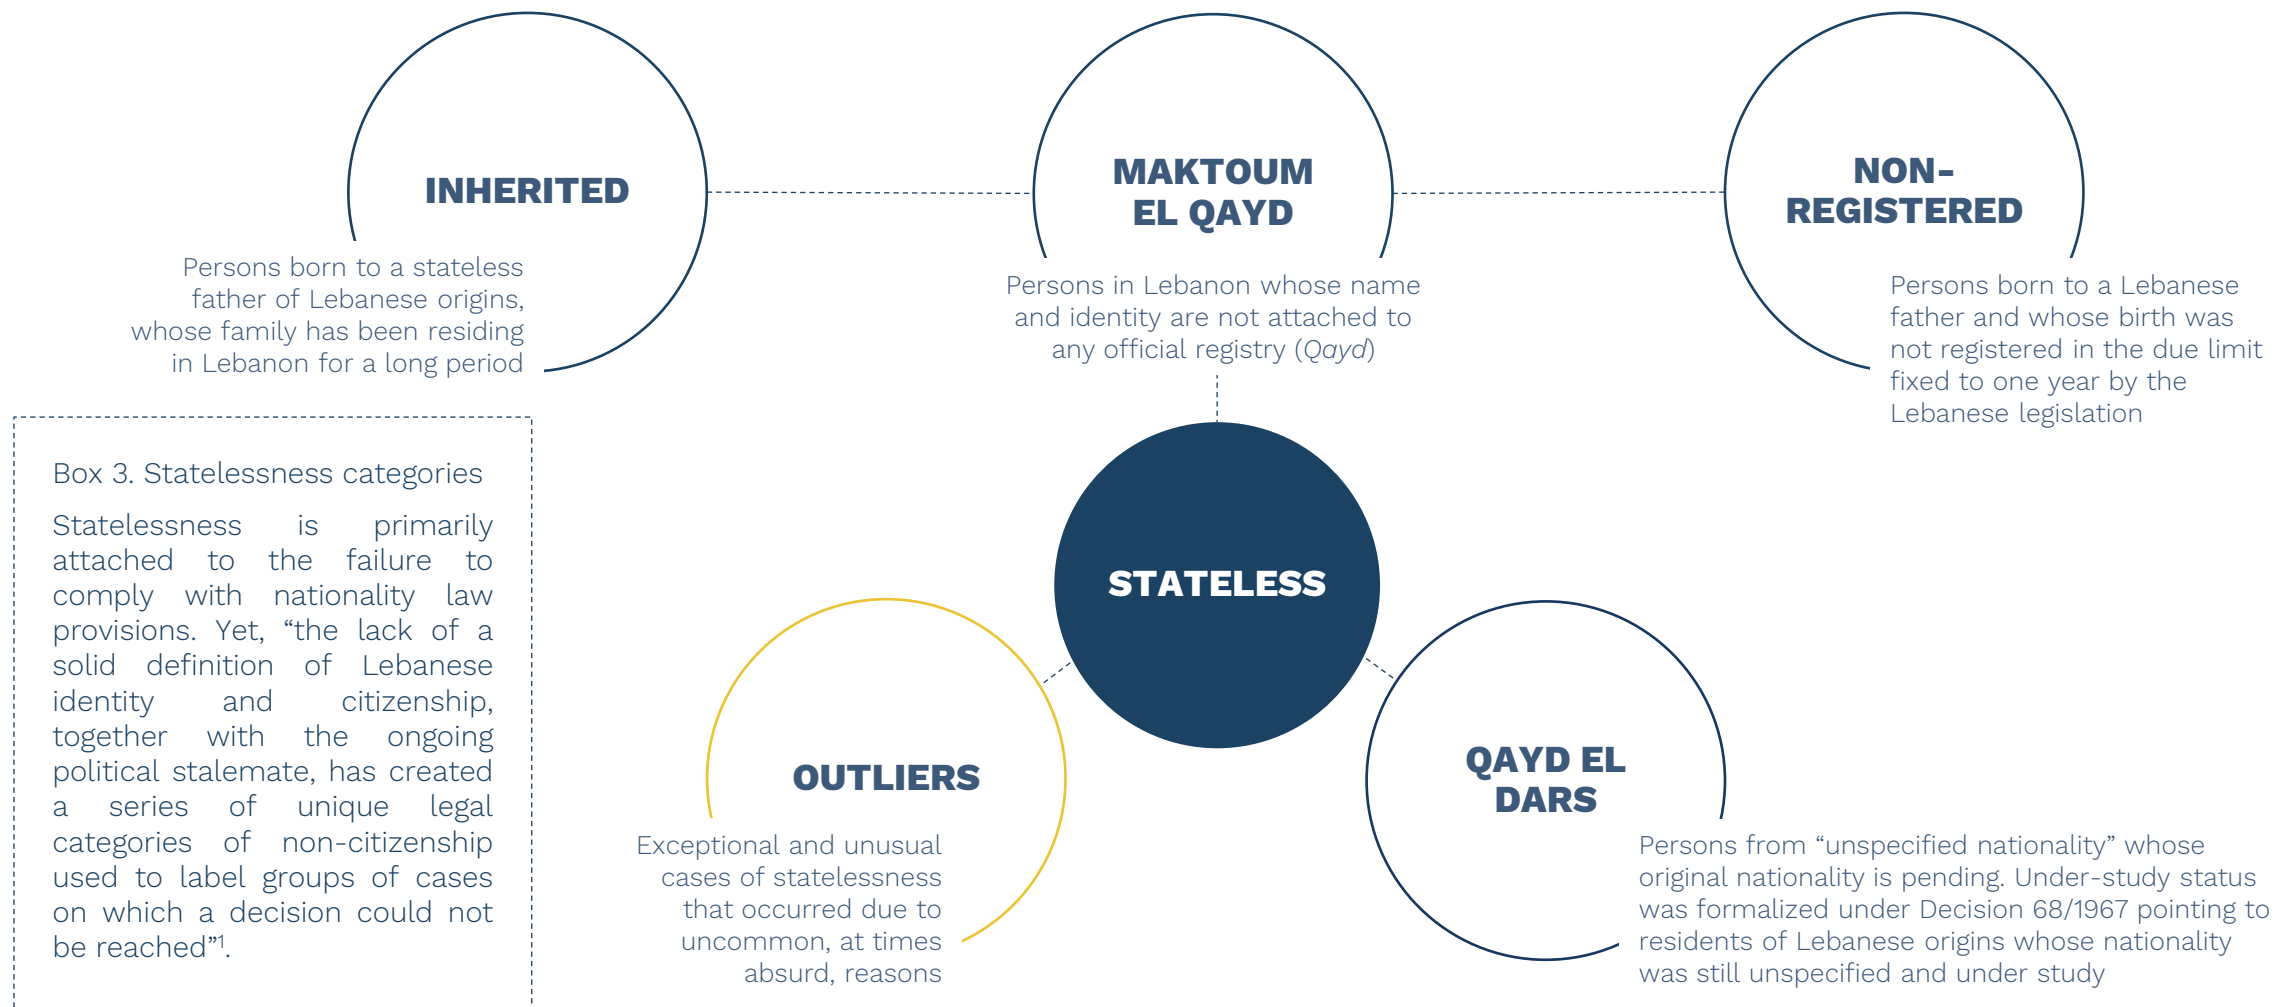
INHERITED

Persons born to a stateless father of Lebanese origins, whose family has been residing in Lebanon for a long period

MAKTOUM EL QAYD

Persons in Lebanon whose name and identity are not attached to any official registry (Qayd)

NON-REGISTERED

Persons born to a Lebanese father and whose birth was not registered in the due limit fixed to one year by the Lebanese legislation

Box 3. Statelessness categories

Statelessness is primarily attached to the failure to comply with nationality law provisions. Yet, “the lack of a solid definition of Lebanese identity and citizenship, together with the ongoing political stalemate, has created a series of unique legal categories of non-citizenship used to label groups of cases on which a decision could not be reached”¹.

STATELESS

OUTLIERS

Exceptional and unusual cases of statelessness that occurred due to uncommon, at times absurd, reasons

QAYD EL DARS

Persons from “unspecified nationality” whose original nationality is pending. Under-study status was formalized under Decision 68/1967 pointing to residents of Lebanese origins whose nationality was still unspecified and under study